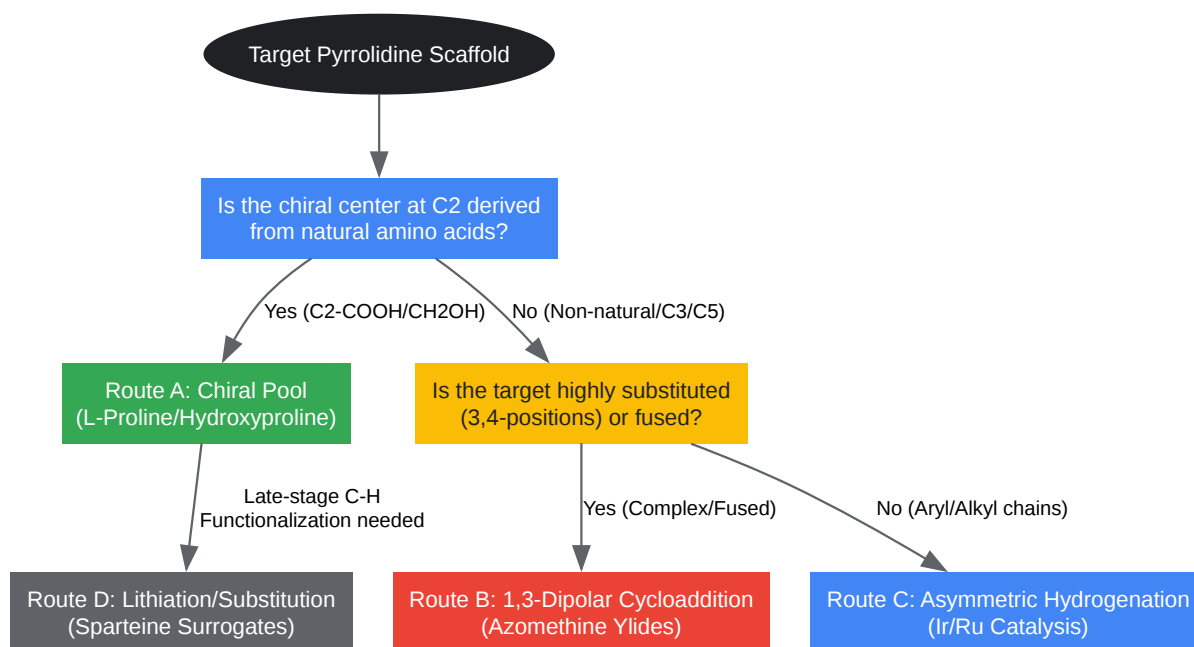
Target Pyrrolidine Scaffold

Is the chiral center at C2 derived from natural amino acids?

Yes (C2-COOH/CH2OH)

No (Non-natural/C3/C5)

Route A: Chiral Pool (L-Proline/Hydroxyproline)

Is the target highly substituted (3,4-positions) or fused?

Late-stage C-H Functionalization needed

Yes (Complex/Fused)

No (Aryl/Alkyl chains)

Route D: Lithiation/Substitution (Sparteine Surrogates)

Route B: 1,3-Dipolar Cycloaddition (Azomethine Ylides)

Route C: Asymmetric Hydrogenation (Ir/Ru Catalysis)